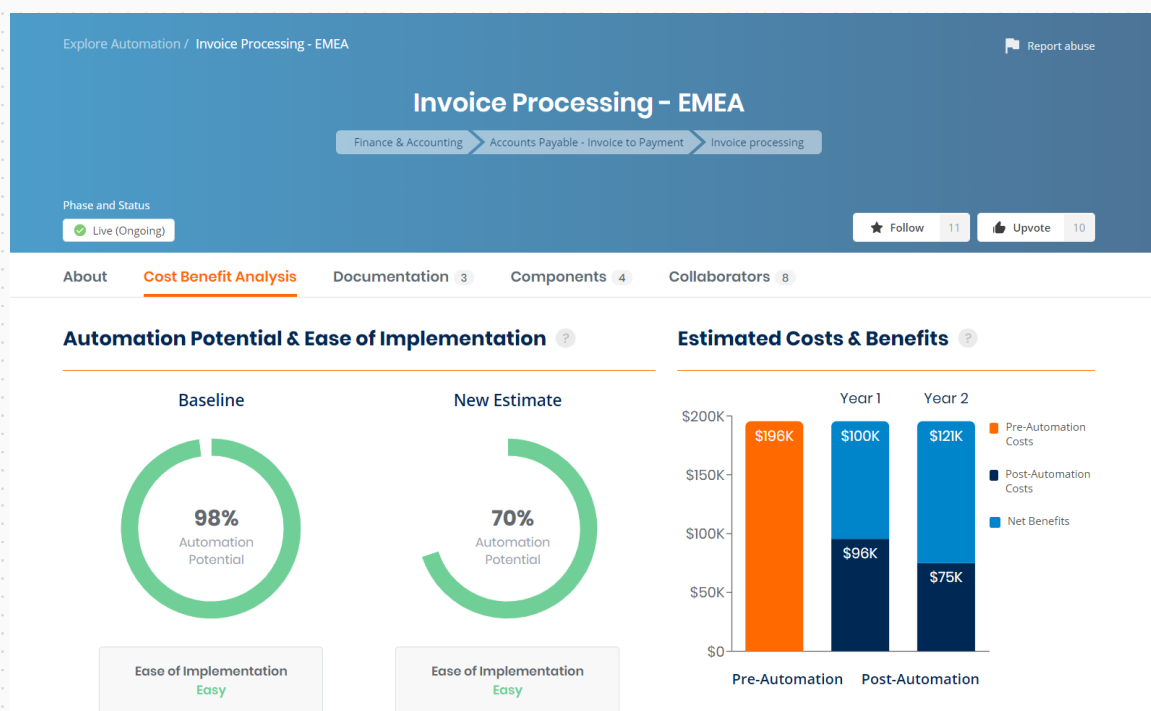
Explore Automation / Invoice Processing - EMEA

Report abuse

Invoice Processing - EMEA

Finance & Accounting
Accounts Payable - Invoice to Payment
Invoice processing

Phase and Status
Live (Ongoing)

Follow 11
Upvote 10

About
Cost Benefit Analysis
Documentation 3
Components 4
Collaborators 8

Automation Potential & Ease of Implementation ?

Baseline

98%
Automation Potential

Ease of Implementation
Easy

New Estimate

70%
Automation Potential

Ease of Implementation
Easy

Estimated Costs & Benefits ?

Year 1
Year 2

$200K
$150K
$100K
$50K
$0

$196K
$100K
$96K
$121K
$75K

Pre-Automation Costs
Post-Automation Costs
Net Benefits

Pre-Automation
Post-Automation